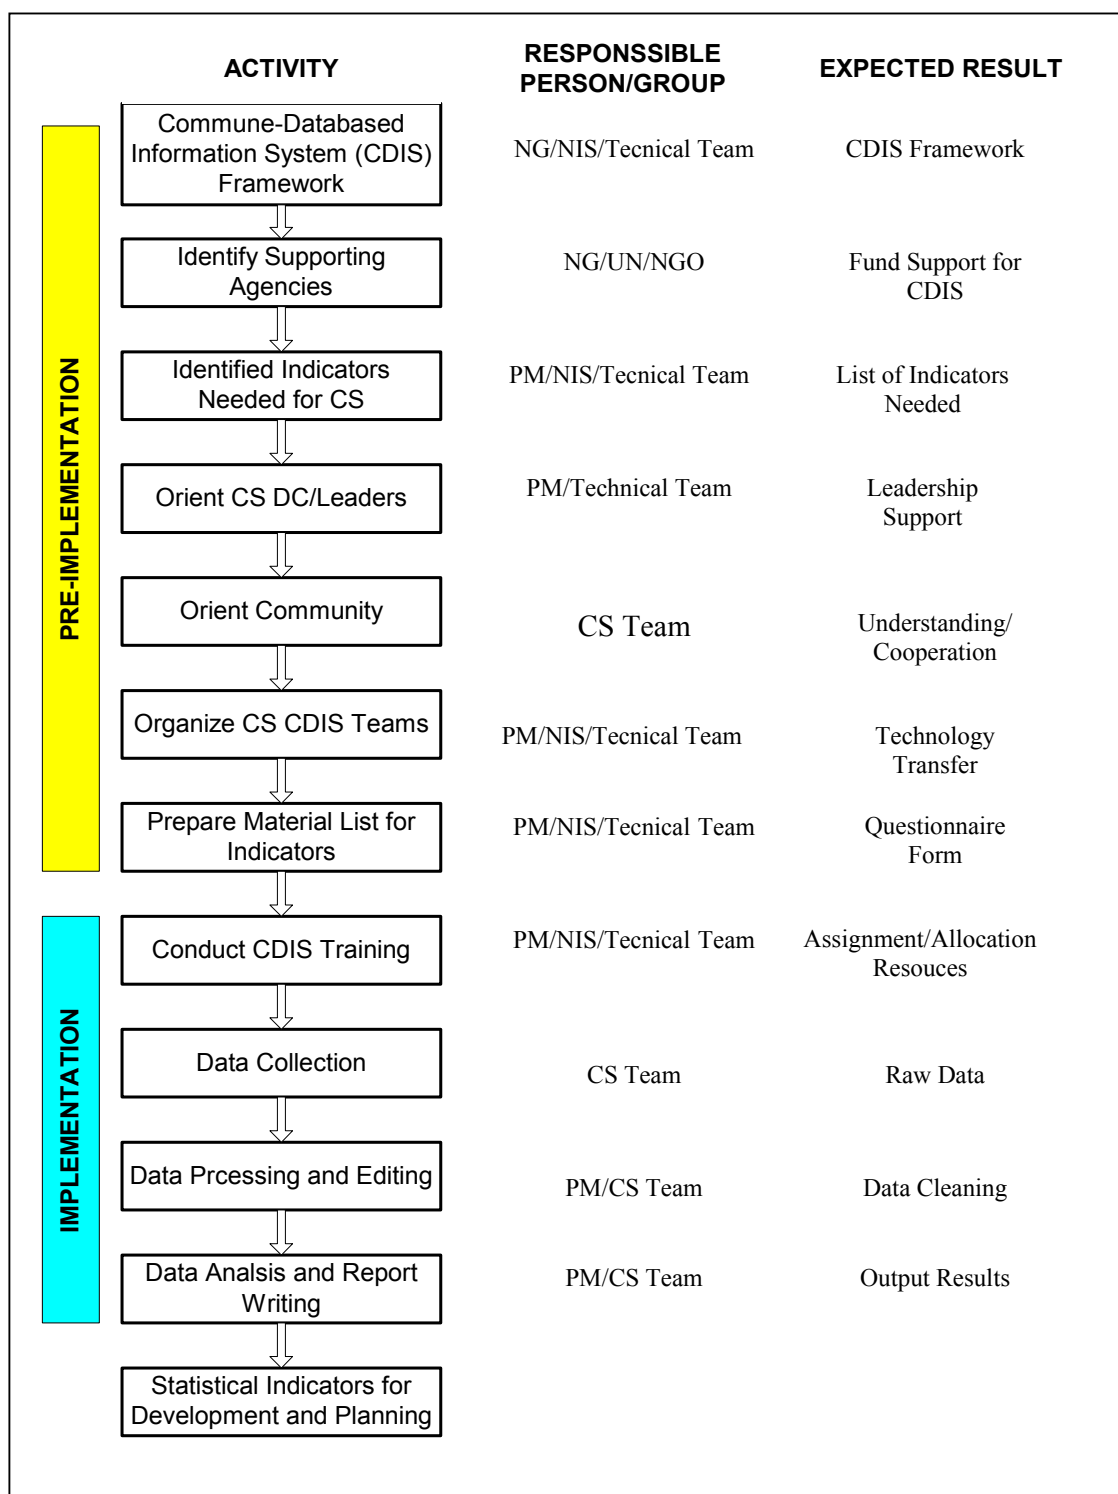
| ACTIVITY | RESPONSSIBLE PERSON/GROUP | EXPECTED RESULT |
|---|---|---|
| Commune-Databased Information System (CDIS) Framework | NG/NIS/Tecnical Team | CDIS Framework |
| Identify Supporting Agencies | NG/UN/NGO | Fund Support for CDIS |
| Identified Indicators Needed for CS | PM/NIS/Tecnical Team | List of Indicators Needed |
| Orient CS DC/Leaders | PM/Technical Team | Leadership Support |
| Orient Community | CS Team | Understanding/ Cooperation |
| Organize CS CDIS Teams | PM/NIS/Tecnical Team | Technology Transfer |
| Prepare Material List for Indicators | PM/NIS/Tecnical Team | Questionnaire Form |
| Conduct CDIS Training | PM/NIS/Tecnical Team | Assignment/Allocation Resouces |
| Data Collection | CS Team | Raw Data |
| Data Prcessing and Editing | PM/CS Team | Data Cleaning |
| Data Analsis and Report Writing | PM/CS Team | Output Results |
| Statistical Indicators for Development and Planning | | |

PRE-IMPLEMENTATION

IMPLEMENTATION